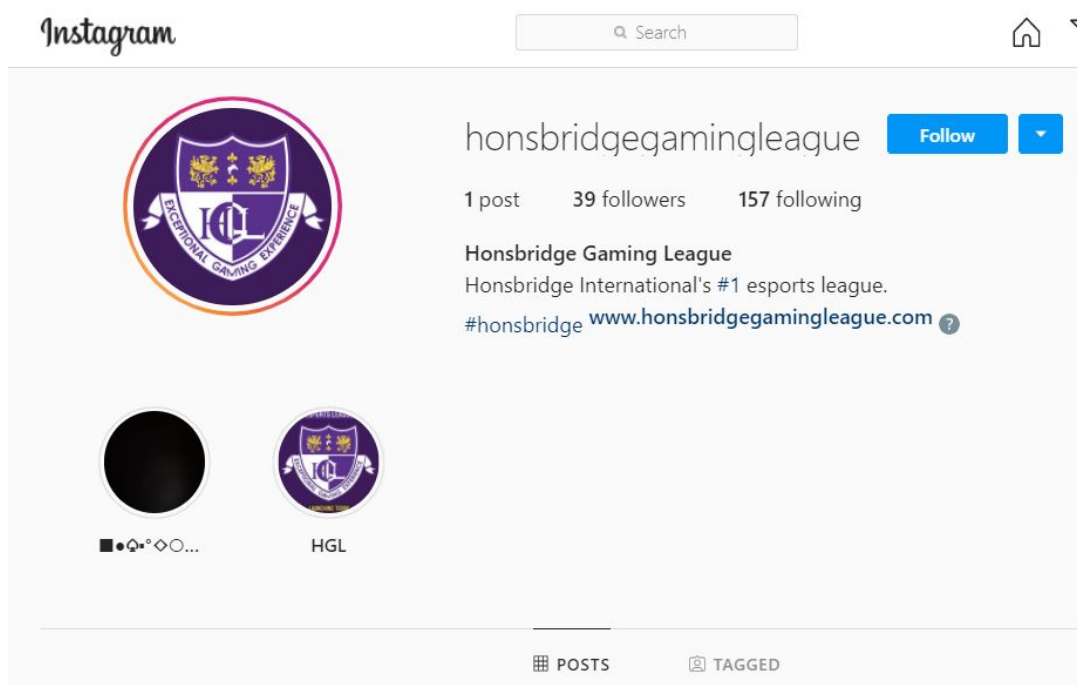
Instagram

Search

honsbridgegamingleague

Follow

1 post 39 followers 157 following

Honsbridge Gaming League

Honsbridge International's #1 esports league.

#honsbridge www.honsbridgegamingleague.com

EXCEPTIONAL GAMING EXPERIENCE

HGL

■●♤•°◇○...

HGL

POSTS

TAGGED